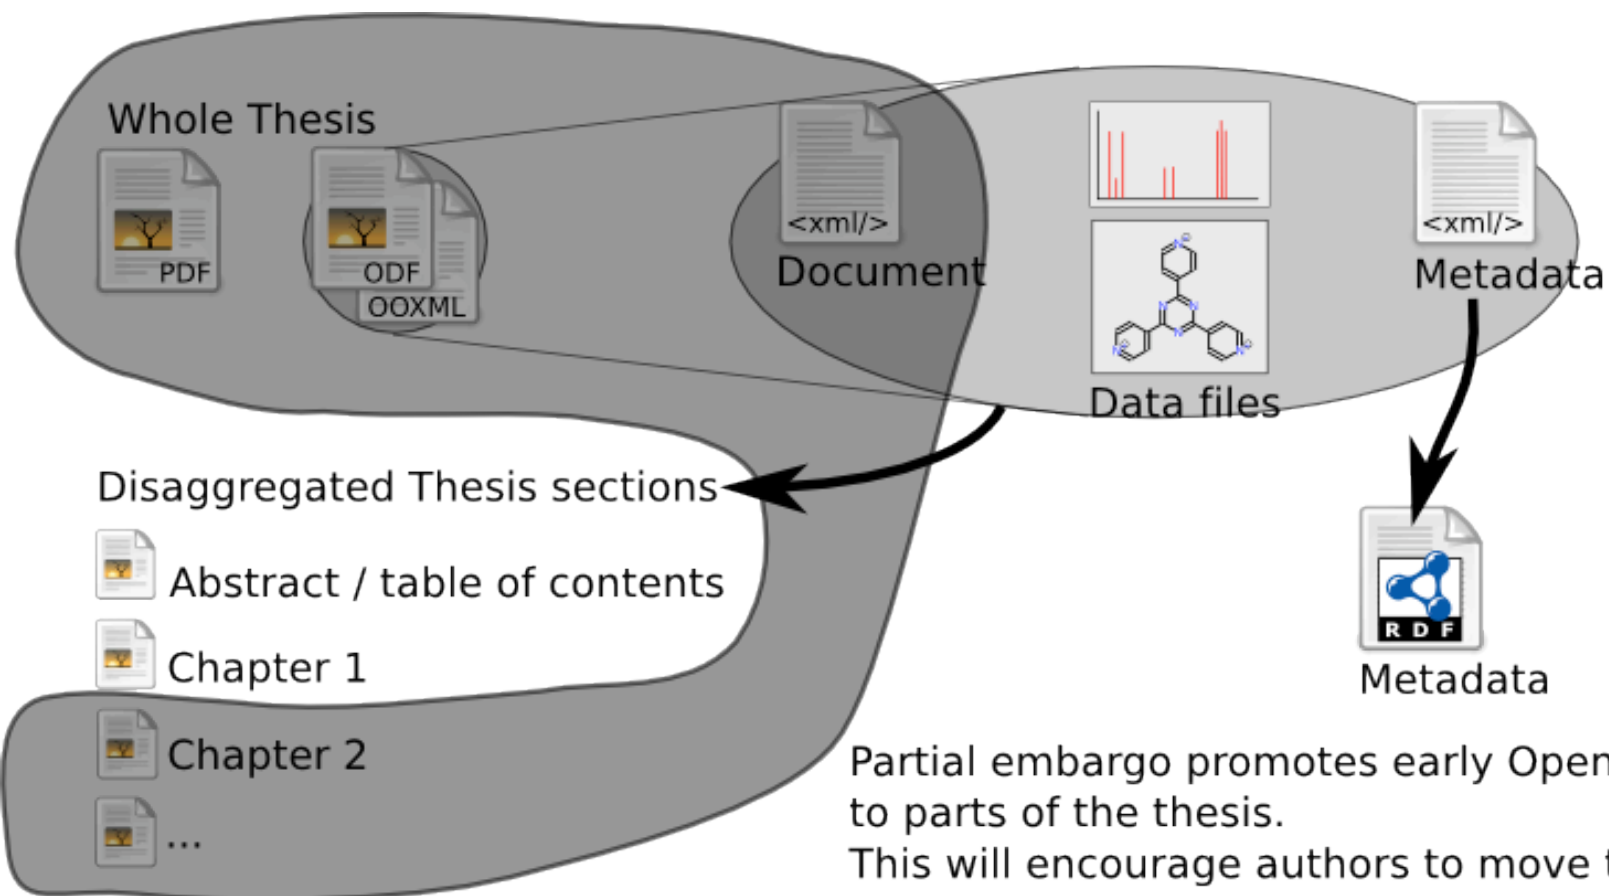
Whole Thesis

PDF

ODF

OOXML

<xml/>

Document

Data files

<xml/>

Metadata

Disaggregated Thesis sections

Abstract / table of contents

Chapter 1

Chapter 2

...

R D F

Metadata

Partial embargo promotes early Open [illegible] to parts of the thesis.
This will encourage authors to move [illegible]